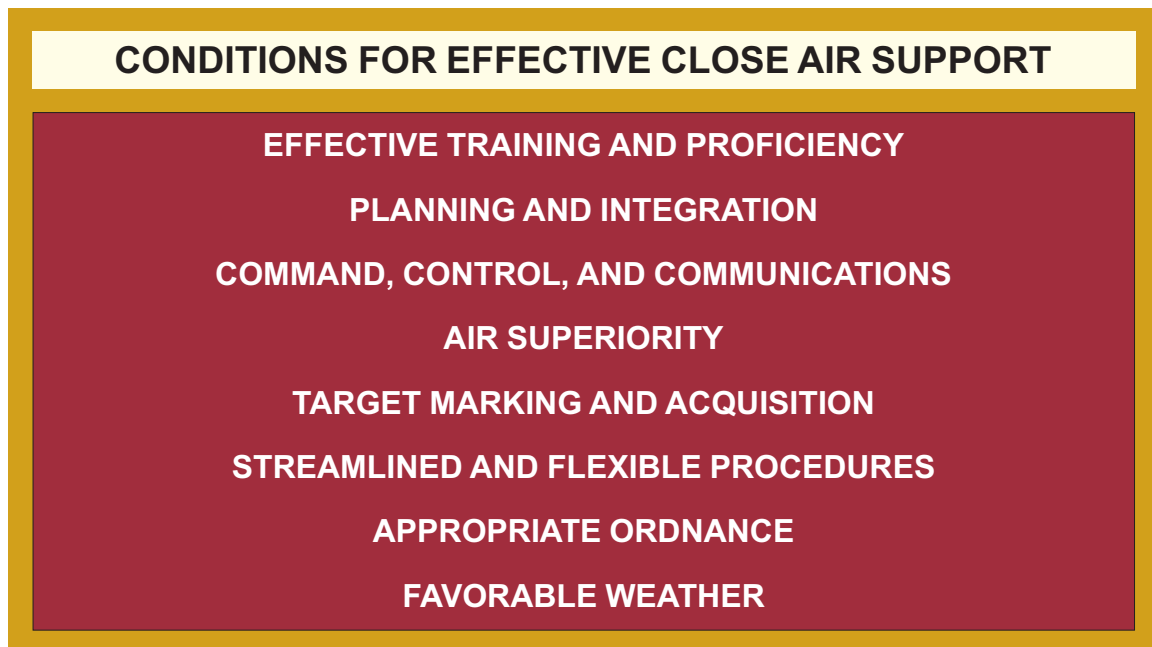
CONDITIONS FOR EFFECTIVE CLOSE AIR SUPPORT

EFFECTIVE TRAINING AND PROFICIENCY

PLANNING AND INTEGRATION

COMMAND, CONTROL, AND COMMUNICATIONS

AIR SUPERIORITY

TARGET MARKING AND ACQUISITION

STREAMLINED AND FLEXIBLE PROCEDURES

APPROPRIATE ORDNANCE

FAVORABLE WEATHER